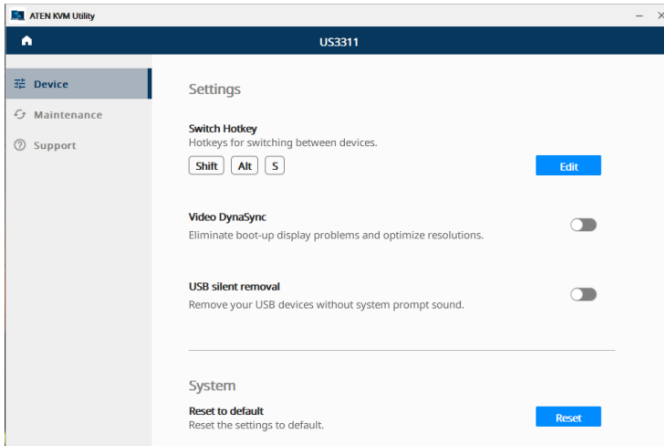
ATEN KVM Utility

US3311

Device
Maintenance
Support

Settings

Switch Hotkey
Hotkeys for switching between devices.
Shift Alt S
Edit

Video DynaSync
Eliminate boot-up display problems and optimize resolutions.

USB silent removal
Remove your USB devices without system prompt sound.

System

Reset to default
Reset the settings to default.
Reset